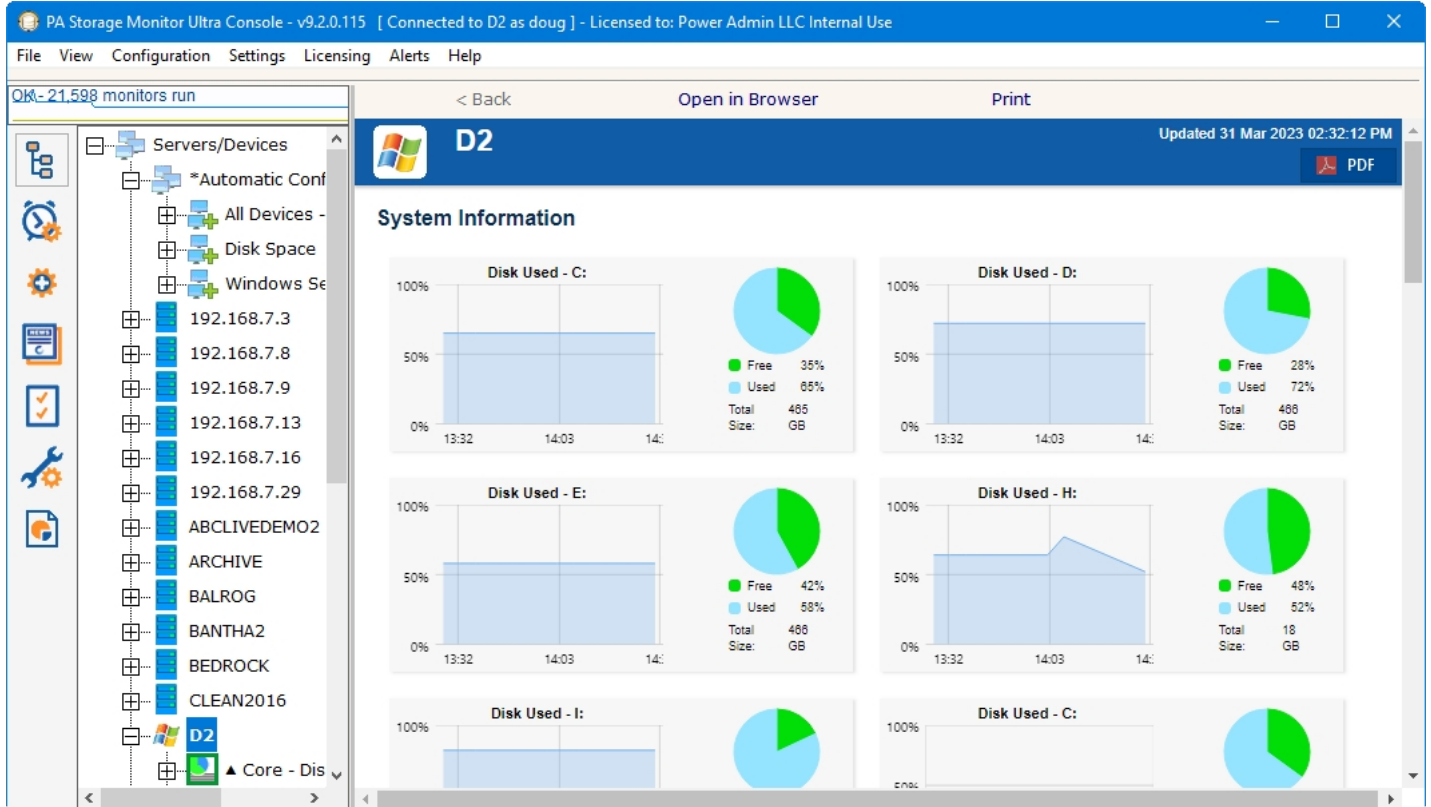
PA Storage Monitor Ultra Console - v9.2.0.115 [ Connected to D2 as doug ] - Licensed to: Power Admin LLC Internal Use

File View Configuration Settings Licensing Alerts Help

OK - 21,598 monitors run

< Back Open in Browser Print

Servers/Devices
*Automatic Conf
All Devices -
Disk Space
Windows Se
192.168.7.3
192.168.7.8
192.168.7.9
192.168.7.13
192.168.7.16
192.168.7.29
ABCLIVEDEMO2
ARCHIVE
BALROG
BANTHA2
BEDROCK
CLEAN2016
D2
▲ Core - Dis

D2

Updated 31 Mar 2023 02:32:12 PM

PDF

System Information

Disk Used - C:
100%
50%
0%
13:32 14:03 14:
Free 35%
Used 65%
Total Size: 465 GB

Disk Used - D:
100%
50%
0%
13:32 14:03 14:
Free 28%
Used 72%
Total Size: 466 GB

Disk Used - E:
100%
50%
0%
13:32 14:03 14:
Free 42%
Used 58%
Total Size: 466 GB

Disk Used - H:
100%
50%
0%
13:32 14:03 14:
Free 48%
Used 52%
Total Size: 18 GB

Disk Used - I:
100%

Disk Used - C:
100%
50%